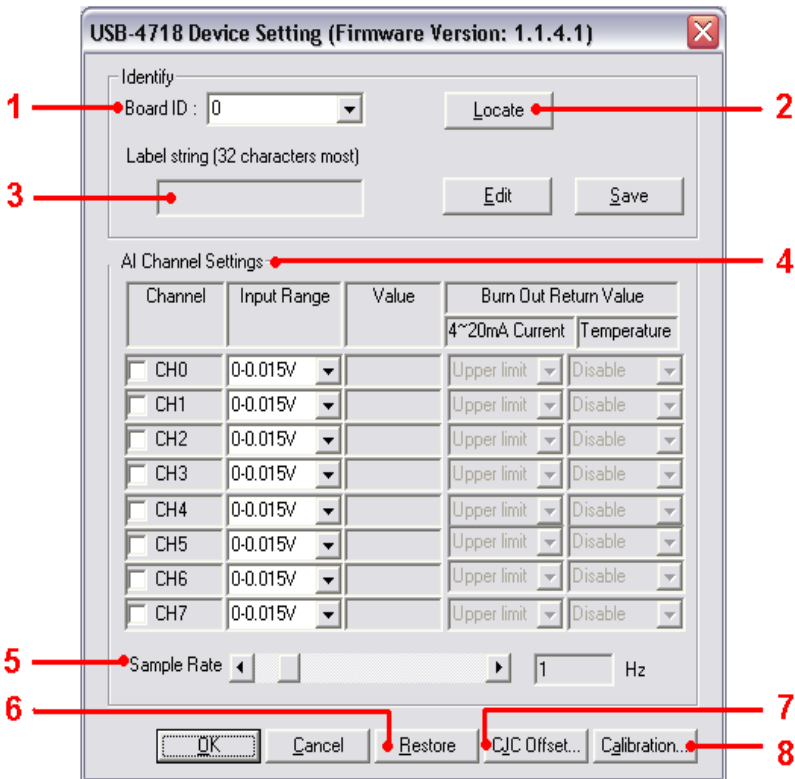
USB-4718 Device Setting (Firmware Version: 1.1.4.1)

Identify

1 Board ID : 0

Locate 2

Label string (32 characters most)

3

Edit Save

AI Channel Settings 4

| Channel | Input Range | Value | Burn Out Return Value 4~20mA Current | Burn Out Return Value Temperature |
|---|---|---|---|---|
| CH0 | 0-0.015V | | Upper limit | Disable |
| CH1 | 0-0.015V | | Upper limit | Disable |
| CH2 | 0-0.015V | | Upper limit | Disable |
| CH3 | 0-0.015V | | Upper limit | Disable |
| CH4 | 0-0.015V | | Upper limit | Disable |
| CH5 | 0-0.015V | | Upper limit | Disable |
| CH6 | 0-0.015V | | Upper limit | Disable |
| CH7 | 0-0.015V | | Upper limit | Disable |

5 Sample Rate 1 Hz

6 7

OK Cancel Restore CJC Offset... Calibration... 8